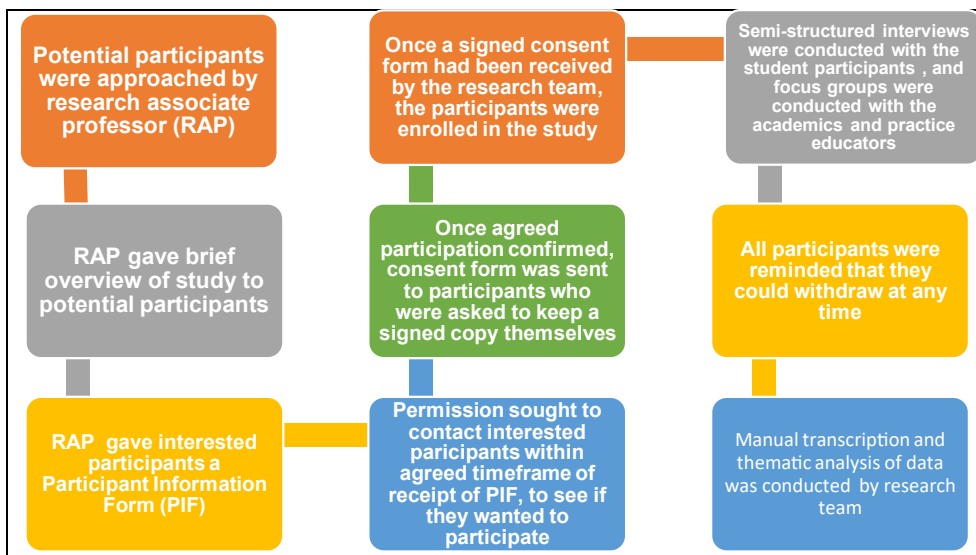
Potential participants were approached by research associate professor (RAP)

RAP gave brief overview of study to potential participants

RAP gave interested participants a Participant Information Form (PIF)

Permission sought to contact interested participants within agreed timeframe of receipt of PIF, to see if they wanted to participate

Once agreed participation confirmed, consent form was sent to participants who were asked to keep a signed copy themselves

Once a signed consent form had been received by the research team, the participants were enrolled in the study

Semi-structured interviews were conducted with the student participants , and focus groups were conducted with the academics and practice educators

All participants were reminded that they could withdraw at any time

Manual transcription and thematic analysis of data was conducted by research team